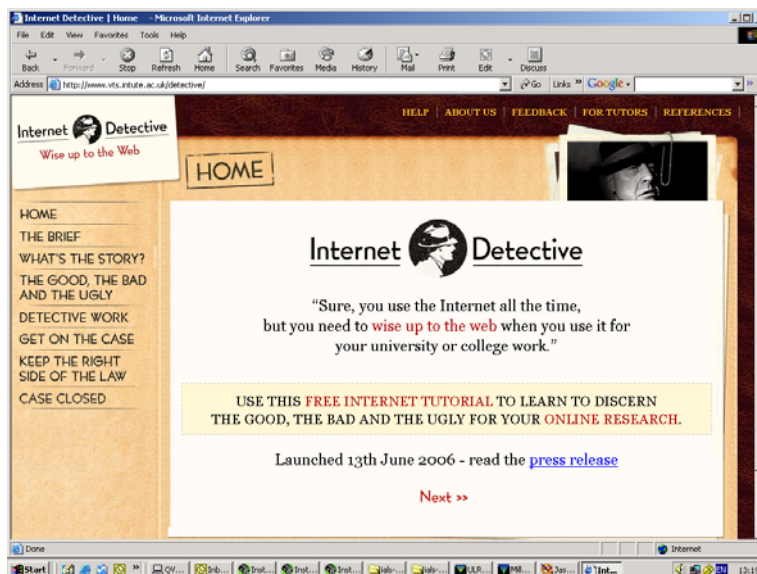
Internet Detective | Home - Microsoft Internet Explorer

File Edit View Favorites Tools Help

Back Forward Stop Refresh Home Search Favorites Media History Mail Print Edit Discuss

Address http://www.vts.intute.ac.uk/detective/ Go Links » Google

HELP | ABOUT US | FEEDBACK | FOR TUTORS | REFERENCES

Internet Detective
Wise up to the Web

HOME

HOME
THE BRIEF
WHAT'S THE STORY?
THE GOOD, THE BAD AND THE UGLY
DETECTIVE WORK
GET ON THE CASE
KEEP THE RIGHT SIDE OF THE LAW
CASE CLOSED

Internet Detective

"Sure, you use the Internet all the time, but you need to wise up to the web when you use it for your university or college work."

USE THIS FREE INTERNET TUTORIAL TO LEARN TO DISCERN THE GOOD, THE BAD AND THE UGLY FOR YOUR ONLINE RESEARCH.

Launched 13th June 2006 - read the press release

Next »

Done

Internet

Start QV... Inb... Inst... Inst... Inst... lab-... lab-... ULR... Mil... Jay... Int...

EN 13:1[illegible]